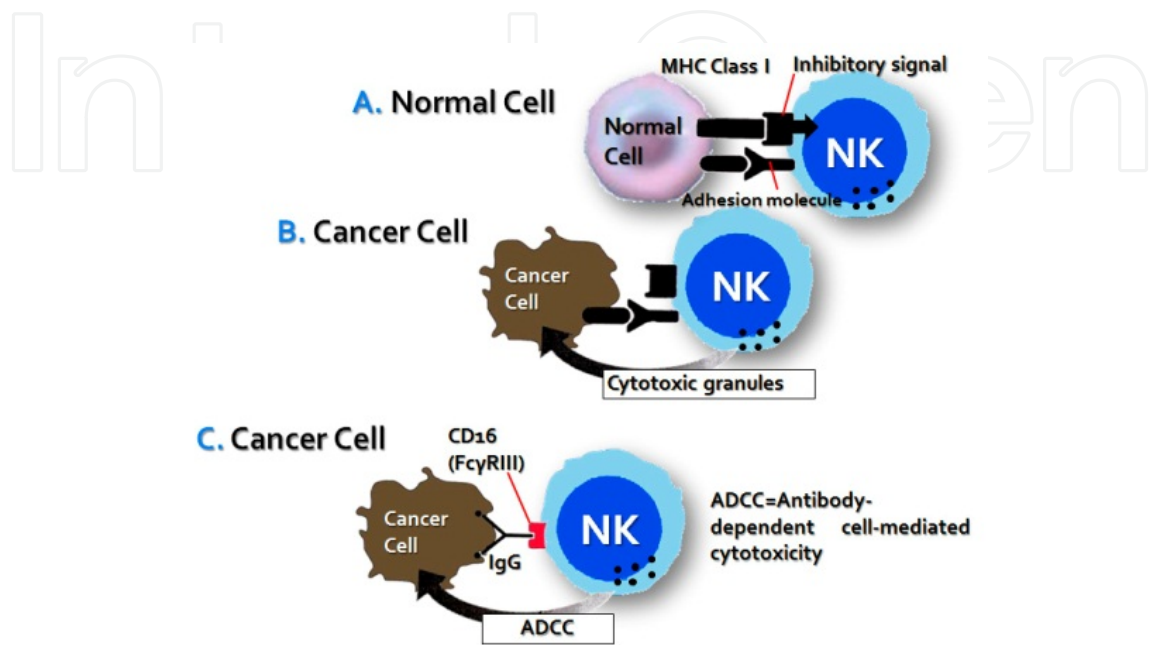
IntechOpen

A. Normal Cell

MHC Class I

Inhibitory signal

Normal Cell

NK

Adhesion molecule

B. Cancer Cell

Cancer Cell

NK

Cytotoxic granules

C. Cancer Cell

CD16 (FcγRIII)

Cancer Cell

IgG

NK

ADCC=Antibody-dependent cell-mediated cytotoxicity

ADCC